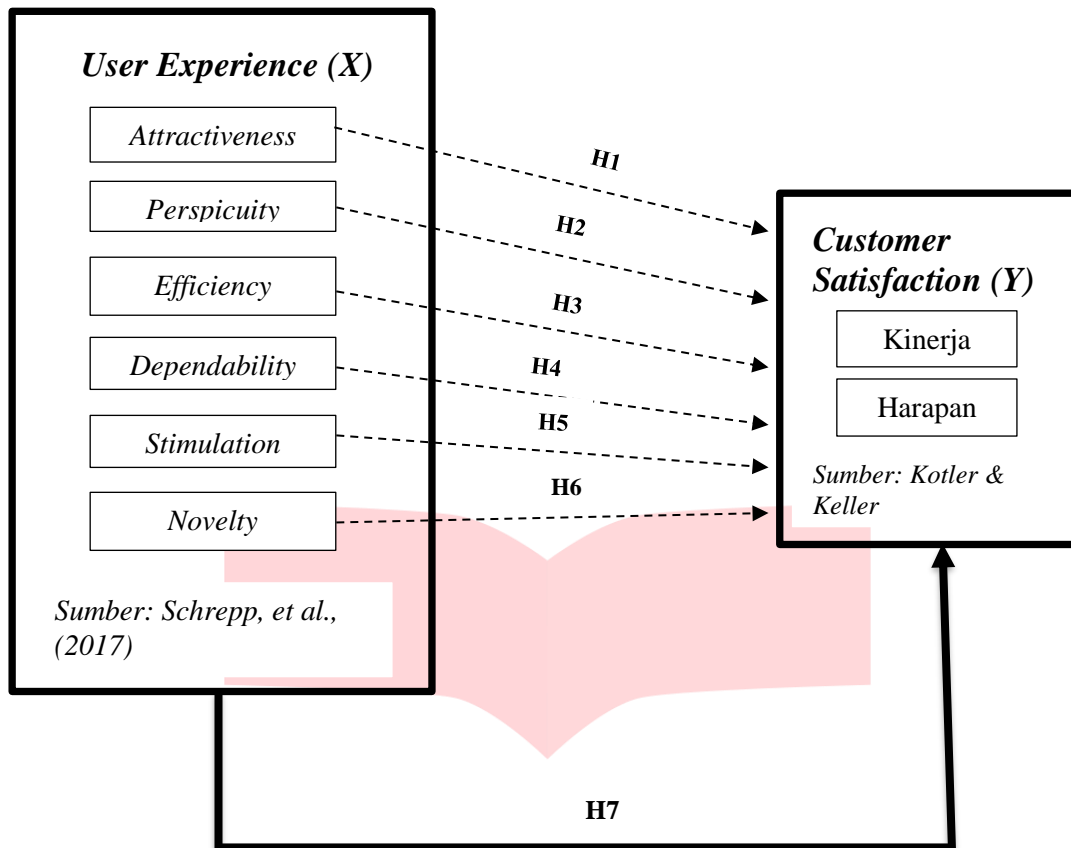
User Experience (X)

Attractiveness

Perspicuity

Efficiency

Dependability

Stimulation

Novelty

Sumber: Schrepp, et al., (2017)

H1

H2

H3

H4

H5

H6

Customer Satisfaction (Y)

Kinerja

Harapan

Sumber: Kotler & Keller

H7